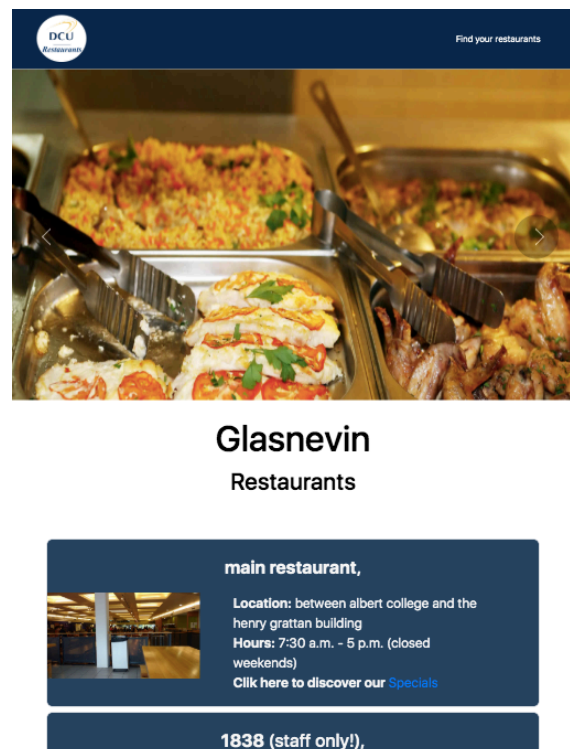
DCU Restaurants

Find your restaurants

Glasnevin

Restaurants

main restaurant,

Location: between albert college and the henry grattan building
Hours: 7:30 a.m. - 5 p.m. (closed weekends)
Clik here to discover our Specials

1838 (staff only!),